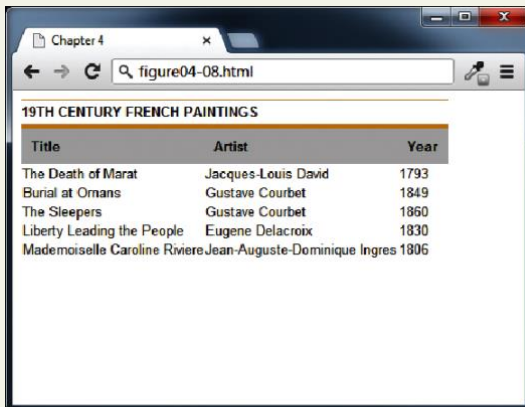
Chapter 4

figure04-08.html

19TH CENTURY FRENCH PAINTINGS

| Title | Artist | Year |
|---|---|---|
| The Death of Marat | Jacques-Louis David | 1793 |
| Burial at Ornans | Gustave Courbet | 1849 |
| The Sleepers | Gustave Courbet | 1860 |
| Liberty Leading the People | Eugene Delacroix | 1830 |
| Mademoiselle Caroline Riviere | Jean-Auguste-Dominique Ingres | 1806 |